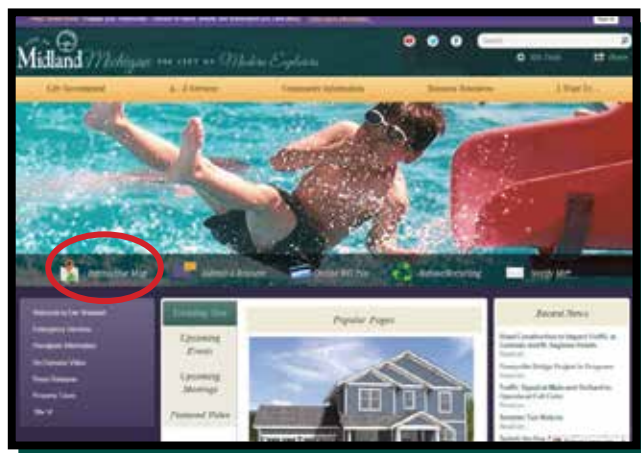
Midland Michigan THE CITY OF Modern Explorers

Search

City Government | A - Z Services | Community Information | Business Resources | I Want To...

Interactive Map
Submit a Request
Online Bill Pay
Refuse/Recycling
Notify Me

Welcome to the Midland
Emergency Alerts
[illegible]
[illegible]
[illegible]
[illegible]
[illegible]

Trending Now
Upcoming Events
Upcoming Meetings
Featured Video

Popular Pages

Recent News
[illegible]
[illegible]
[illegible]
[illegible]
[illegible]